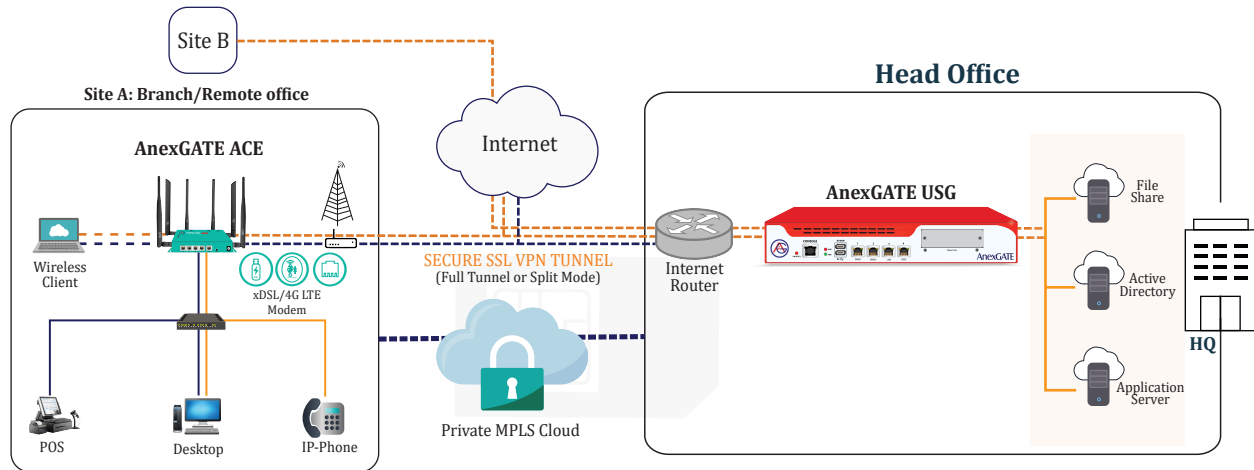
Site B

Site A: Branch/Remote office

AnexGATE ACE

Wireless Client

xDSL/4G LTE Modem

POS

Desktop

IP-Phone

Internet

SECURE SSL VPN TUNNEL
(Full Tunnel or Split Mode)

Private MPLS Cloud

Head Office

Internet Router

AnexGATE USG

AnexGATE

File Share

Active Directory

Application Server

HQ